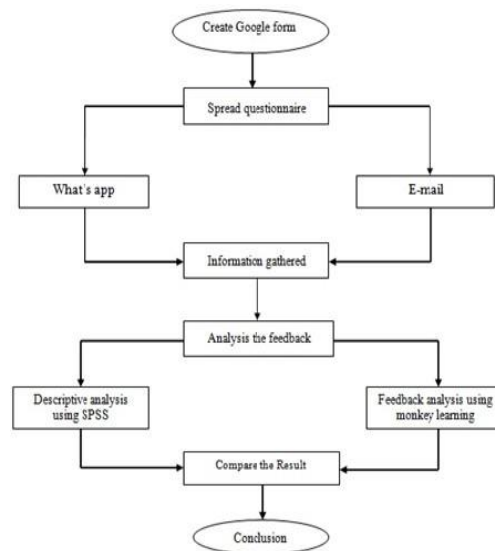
Create Google form

Spread questionnaire

What's app

E-mail

Information gathered

Analysis tie feedback

Descriptive analysis using SPSS

Feedback analysis using monkey learning

Compare the Result

Conclusion